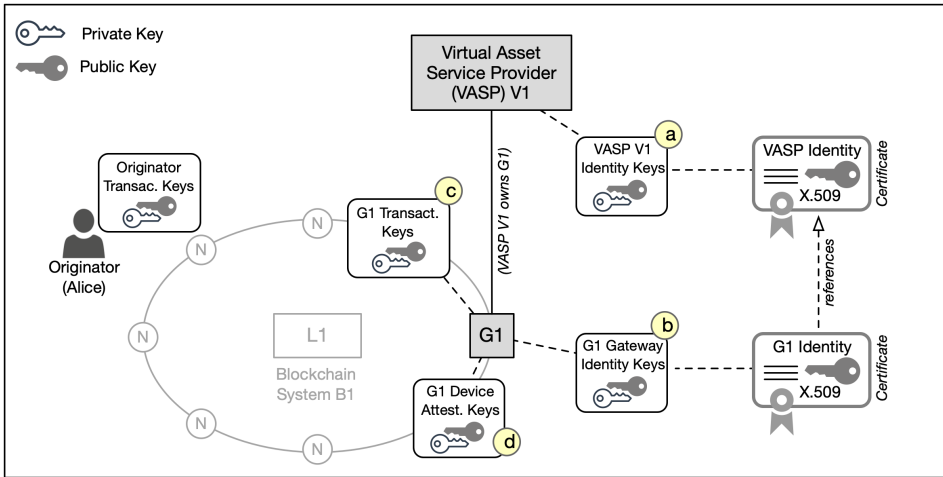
Private Key

Public Key

Virtual Asset Service Provider (VASP) V1

(VASP V1 owns G1)

a

VASP V1 Identity Keys

VASP Identity

X.509

Certificate

Originator Transac. Keys

c

G1 Transact. Keys

N

N

N

N

N

N

Originator (Alice)

L1

Blockchain System B1

G1

b

G1 Gateway Identity Keys

references

G1 Identity

X.509

Certificate

G1 Device Attest. Keys

d